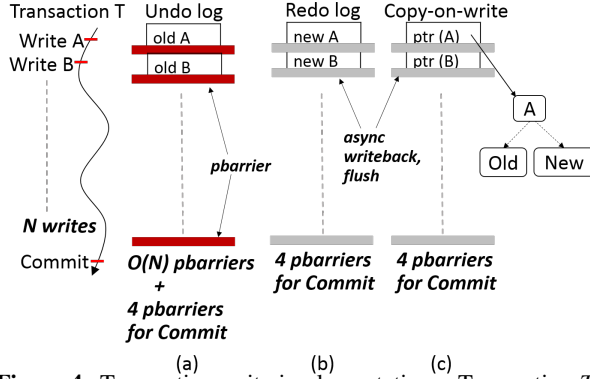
Transaction T
Write A
Write B
N writes
Commit

Undo log
old A
old B
pbarrier
O(N) pbarriers + 4 pbarriers for Commit
(a)

Redo log
new A
new B
async writeback, flush
4 pbarriers for Commit
(b)

Copy-on-write
ptr (A)
ptr (B)
A
Old
New
4 pbarriers for Commit
(c)

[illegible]